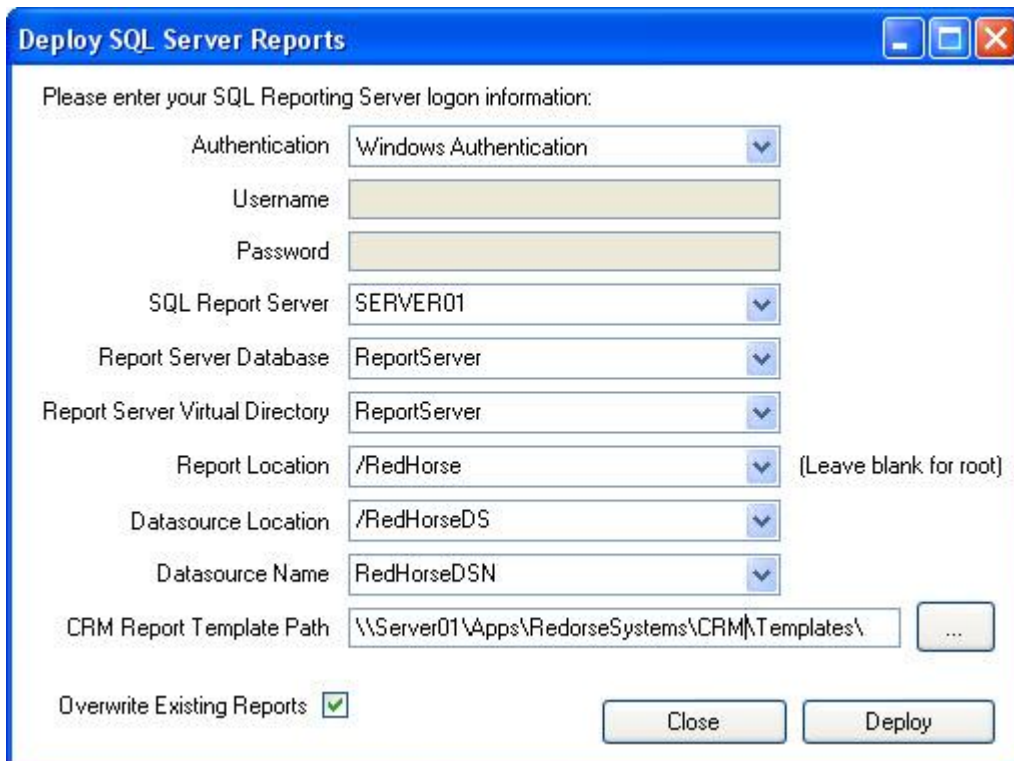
Deploy SQL Server Reports

Please enter your SQL Reporting Server logon information:

| | |
|---|---|
| Authentication | Windows Authentication |
| Username | |
| Password | |
| SQL Report Server | SERVER01 |
| Report Server Database | ReportServer |
| Report Server Virtual Directory | ReportServer |
| Report Location | /RedHorse (Leave blank for root) |
| Datasource Location | /RedHorseDS |
| Datasource Name | RedHorseDSN |
| CRM Report Template Path | \\Server01\Apps\RedorseSystems\CRM\Templates\ ... |

Overwrite Existing Reports

Close

Deploy